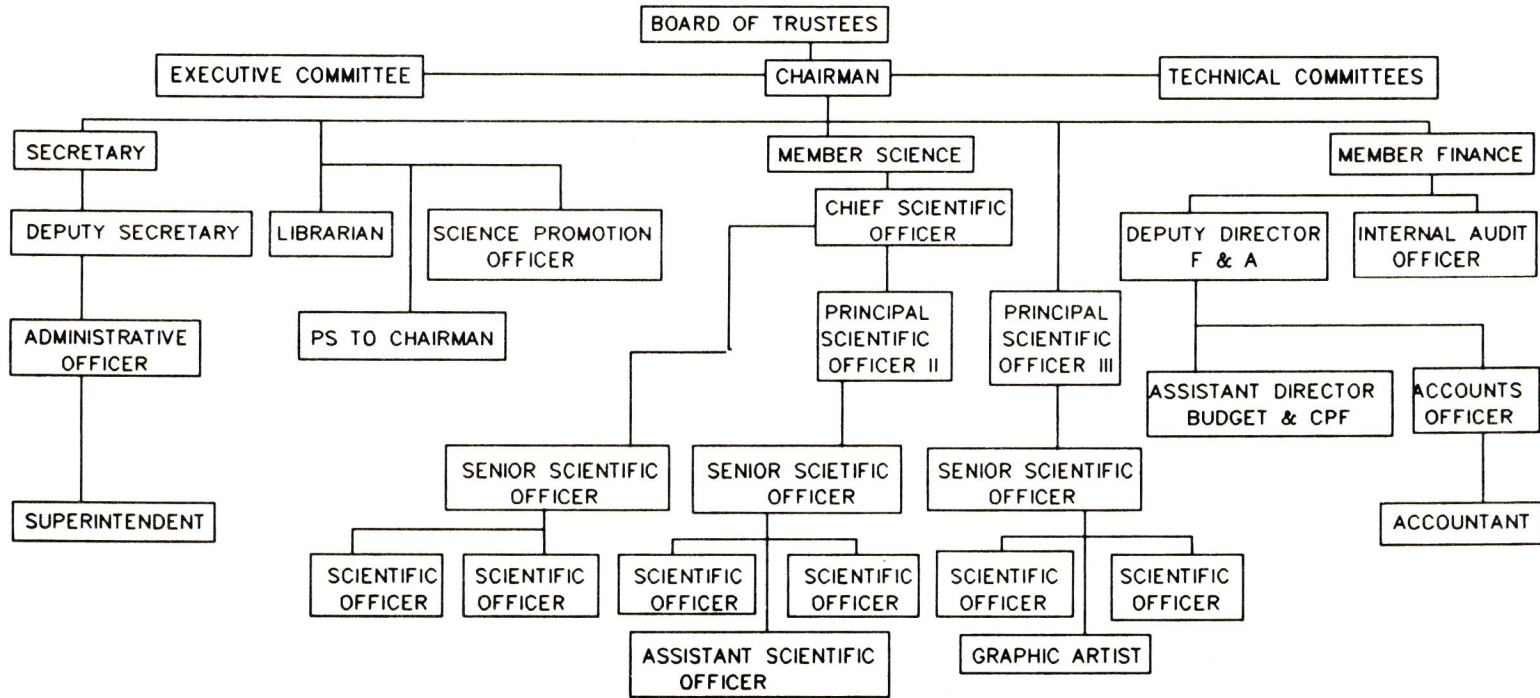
BOARD OF TRUSTEES

EXECUTIVE COMMITTEE

CHAIRMAN

TECHNICAL COMMITTEES

SECRETARY

MEMBER SCIENCE

MEMBER FINANCE

DEPUTY SECRETARY

LIBRARIAN

SCIENCE PROMOTION OFFICER

CHIEF SCIENTIFIC OFFICER

DEPUTY DIRECTOR F & A

INTERNAL AUDIT OFFICER

ADMINISTRATIVE OFFICER

PS TO CHAIRMAN

PRINCIPAL SCIENTIFIC OFFICER II

PRINCIPAL SCIENTIFIC OFFICER III

ASSISTANT DIRECTOR BUDGET & CPF

ACCOUNTS OFFICER

SENIOR SCIENTIFIC OFFICER

SENIOR SCIETIFIC OFFICER

SENIOR SCIENTIFIC OFFICER

SUPERINTENDENT

ACCOUNTANT

SCIENTIFIC OFFICER

SCIENTIFIC OFFICER

SCIENTIFIC OFFICER

SCIENTIFIC OFFICER

SCIENTIFIC OFFICER

SCIENTIFIC OFFICER

ASSISTANT SCIENTIFIC OFFICER

GRAPHIC ARTIST